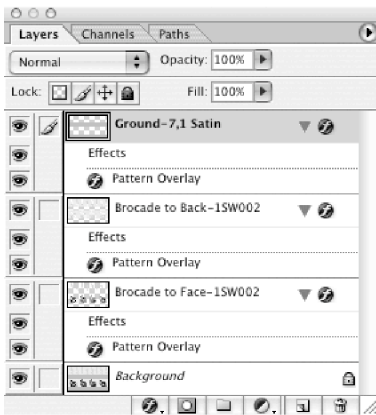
Layers Channels Paths

Normal

Opacity: 100%

Lock:

Fill: 100%

Ground-7,1 Satin

Effects

Pattern Overlay

Brocade to Back-1SW002

Effects

Pattern Overlay

Brocade to Face-1SW002

Effects

Pattern Overlay

Background